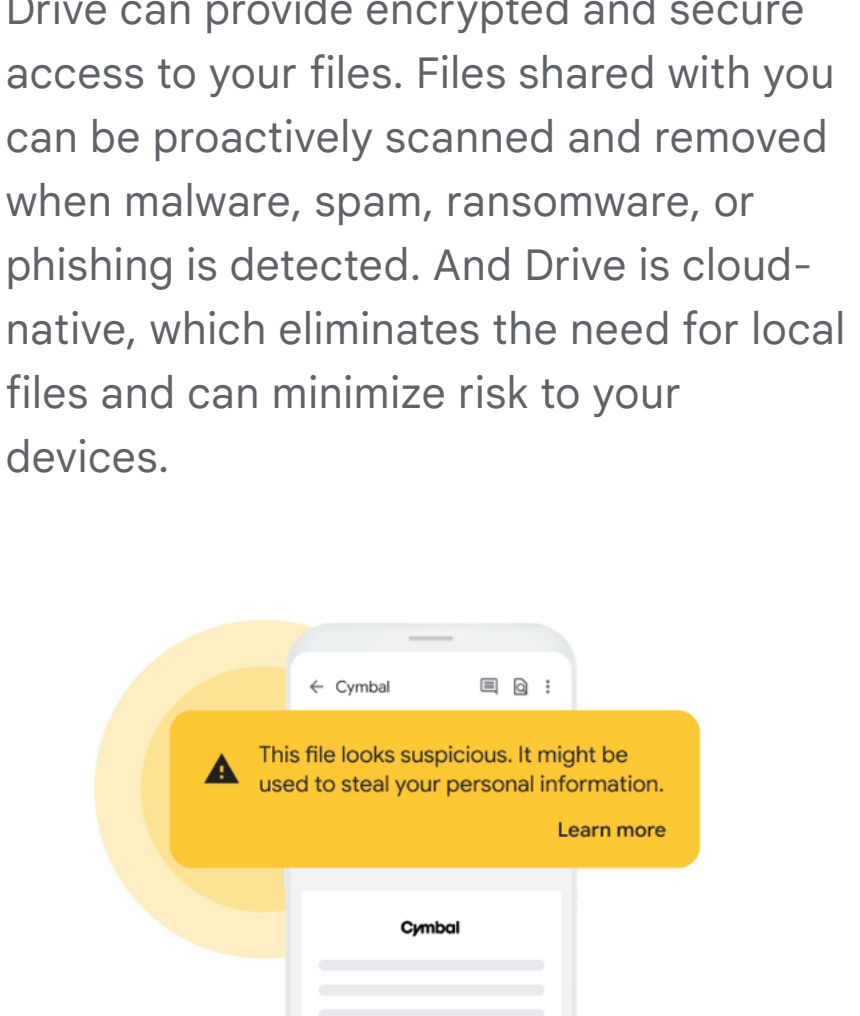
Drive can provide encrypted and secure access to your files. Files shared with you can be proactively scanned and removed when malware, spam, ransomware, or phishing is detected. And Drive is cloud-native, which eliminates the need for local files and can minimize risk to your devices.

← Cymbal

This file looks suspicious. It might be used to steal your personal information.

Learn more

Cymbal